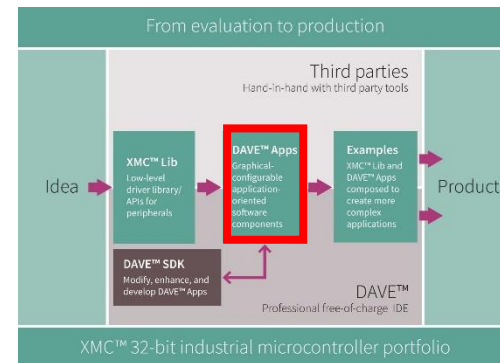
From evaluation to production

Third parties
Hand-in-hand with third party tools

Idea

XMC™ Lib
Low-level driver library/ APIs for peripherals

DAVE™ Apps
Graphical-configurable application-oriented software components

Examples
XMC™ Lib and DAVE™ Apps composed to create more complex applications

Product

DAVE™ SDK
Modify, enhance, and develop DAVE™ Apps

DAVE™
Professional free-of-charge IDE

XMC™ 32-bit industrial microcontroller portfolio